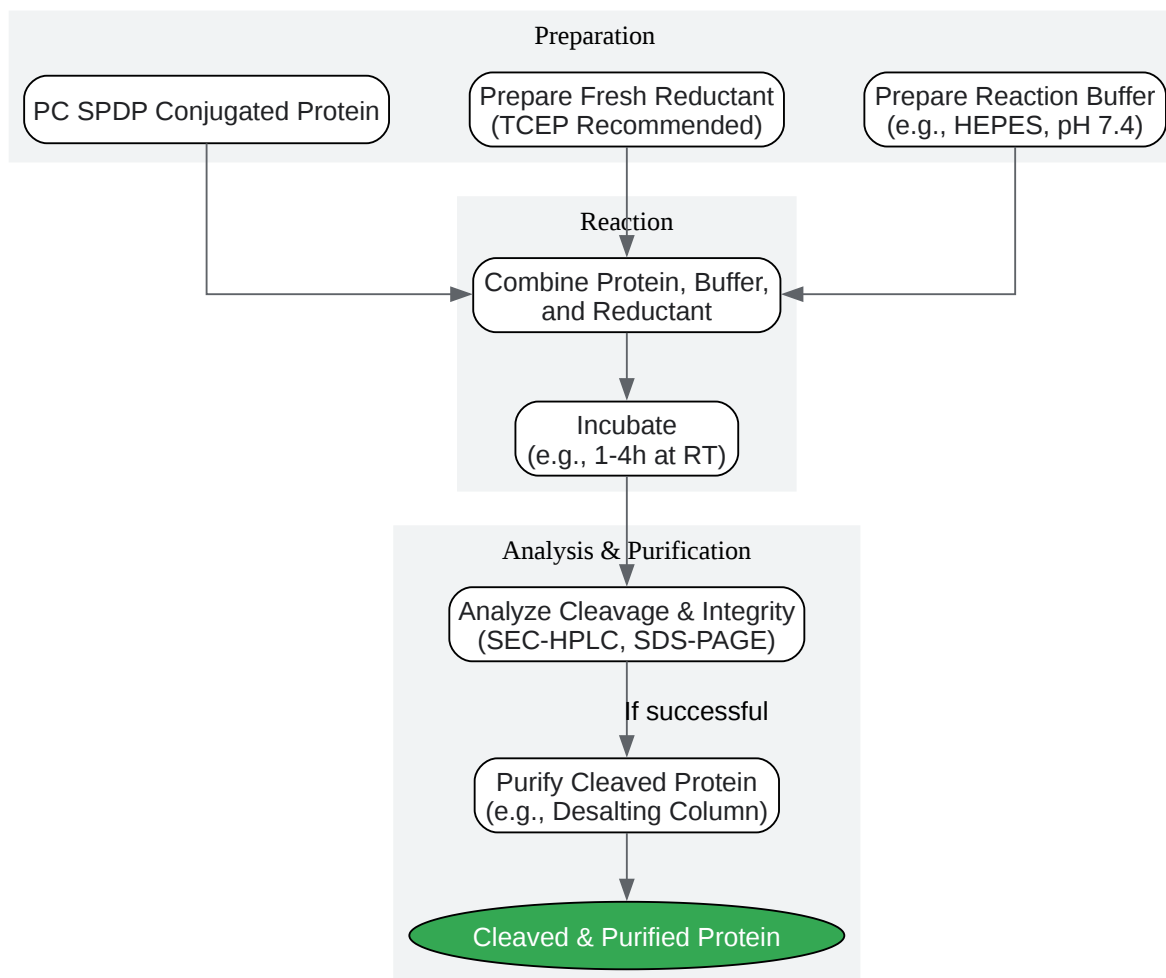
Preparation

PC SPDP Conjugated Protein

Prepare Fresh Reductant (TCEP Recommended)

Prepare Reaction Buffer (e.g., HEPES, pH 7.4)

Reaction

Combine Protein, Buffer, and Reductant

Incubate (e.g., 1-4h at RT)

Analysis & Purification

Analyze Cleavage & Integrity (SEC-HPLC, SDS-PAGE)

If successful

Purify Cleaved Protein (e.g., Desalting Column)

Cleaved & Purified Protein